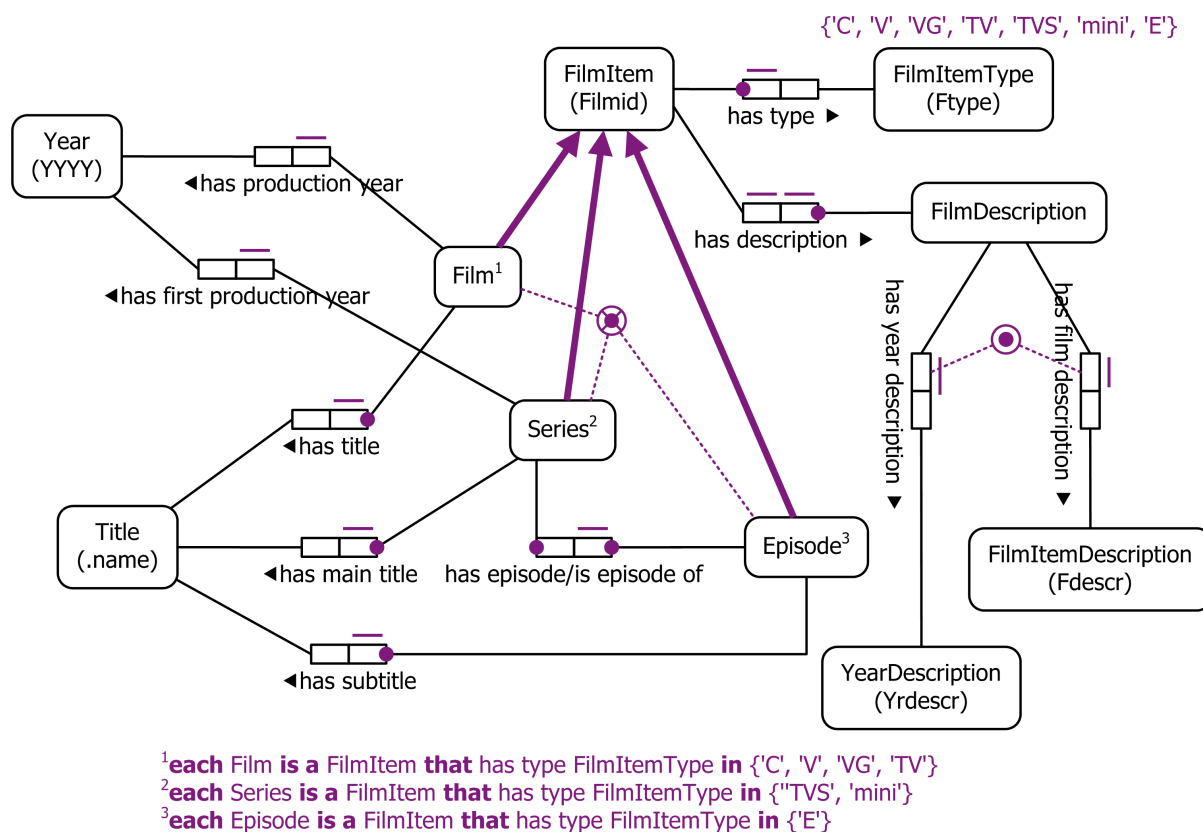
{'C', 'V', 'VG', 'TV', 'TVS', 'mini', 'E'}

FilmItem (Filmid)

has type ▸

FilmItemType (Ftype)

Year (YYYY)

◂has production year

◂has first production year

has description ▸

FilmDescription

Film$^1$

has year description ▾

has film description ▾

◂has title

Series$^2$

Title (.name)

◂has main title

has episode/is episode of

Episode$^3$

FilmItemDescription (Fdescr)

◂has subtitle

YearDescription (Yrdescr)

$^1$**each** Film **is a** FilmItem **that** has type FilmItemType **in** {'C', 'V', 'VG', 'TV'}
$^2$**each** Series **is a** FilmItem **that** has type FilmItemType **in** {''TVS', 'mini'}
$^3$**each** Episode **is a** FilmItem **that** has type FilmItemType **in** {'E'}